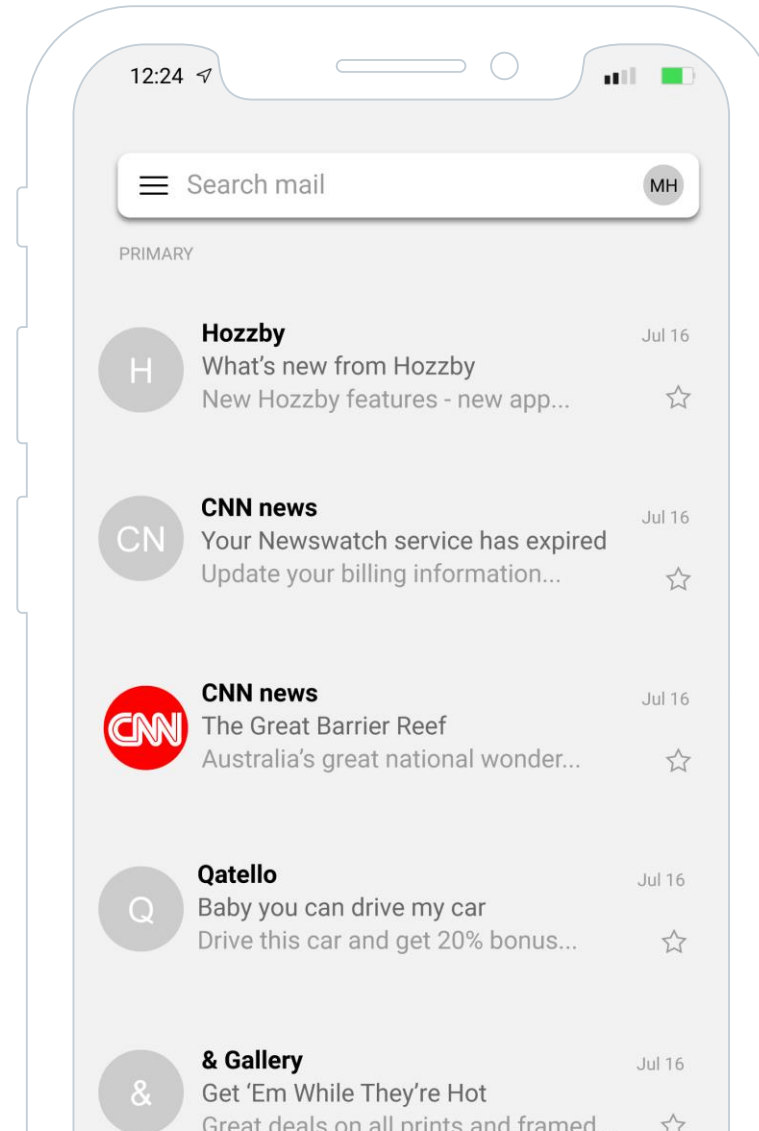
12:24

Search mail

MH

PRIMARY

H

Hozzby
What’s new from Hozzby
New Hozzby features - new app...

Jul 16

CN

CNN news
Your Newswatch service has expired
Update your billing information...

Jul 16

CNN

CNN news
The Great Barrier Reef
Australia’s great national wonder...

Jul 16

Q

Qatello
Baby you can drive my car
Drive this car and get 20% bonus...

Jul 16

&

& Gallery
Get ‘Em While They’re Hot
Great deals on all prints and framed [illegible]

Jul 16